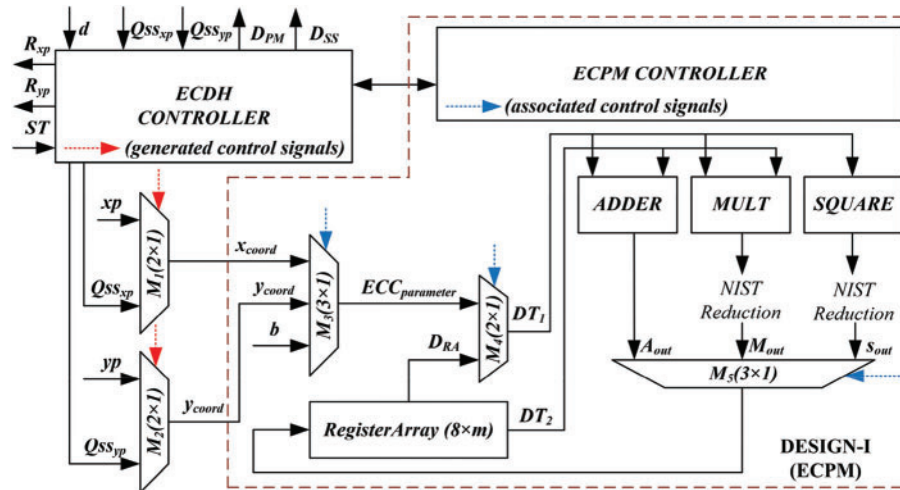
$d$ $Qss_{xp}$ $Qss_{yp}$ $D_{PM}$ $D_{SS}$

$R_{xp}$

$R_{yp}$

$ST$

ECDH CONTROLLER

(generated control signals)

ECPM CONTROLLER

(associated control signals)

ADDER

MULT

SQUARE

$xp$

$M_1(2\times1)$

$Qss_{xp}$

$x_{coord}$

$y_{coord}$

$b$

$M_3(3\times1)$

$ECC_{parameter}$

$M_4(2\times1)$

$DT_1$

NIST Reduction

NIST Reduction

$A_{out}$

$M_{out}$

$s_{out}$

$M_5(3\times1)$

$D_{RA}$

$yp$

$M_2(2\times1)$

$y_{coord}$

$Qss_{yp}$

RegisterArray $(8\times m)$

$DT_2$

DESIGN-I (ECPM)